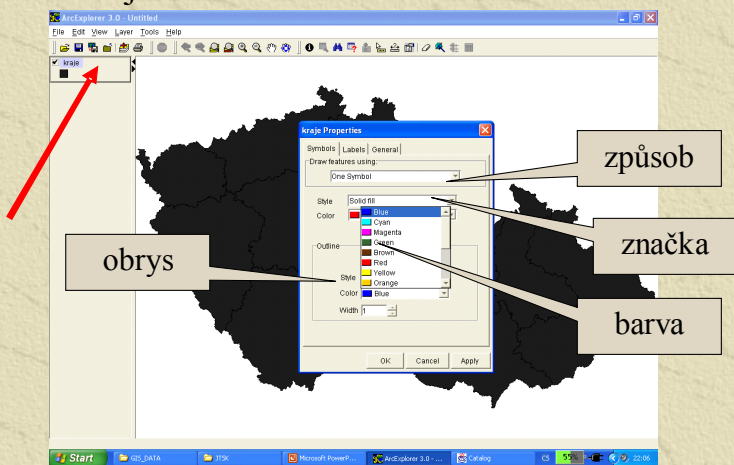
ArcExplorer 3.0 - Untitled

File Edit View Layer Tools Help

kraje

kraje Properties

Symbols | Labels | General

Draw features using:

One Symbol

Style Solid fill

Color

Blue
Cyan
Magenta
Green
Brown
Red
Yellow
Orange

Outline

Style

Color Blue

Width 1

OK Cancel Apply

způsob

značka

obrys

barva

Start GIS_DATA JTSK Microsoft PowerP... ArcExplorer 3.0 - ... Catalog CS 55% 22:06